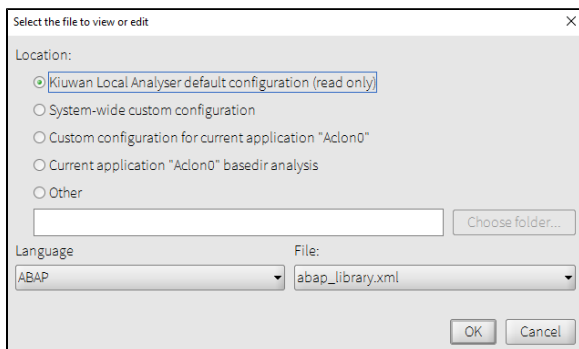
Select the file to view or edit

Location:

Kiuwan Local Analyser default configuration (read only)

System-wide custom configuration

Custom configuration for current application "Aclon0"

Current application "Aclon0" basedir analysis

Other

Choose folder...

Language

ABAP

File:

abap_library.xml

OK

Cancel